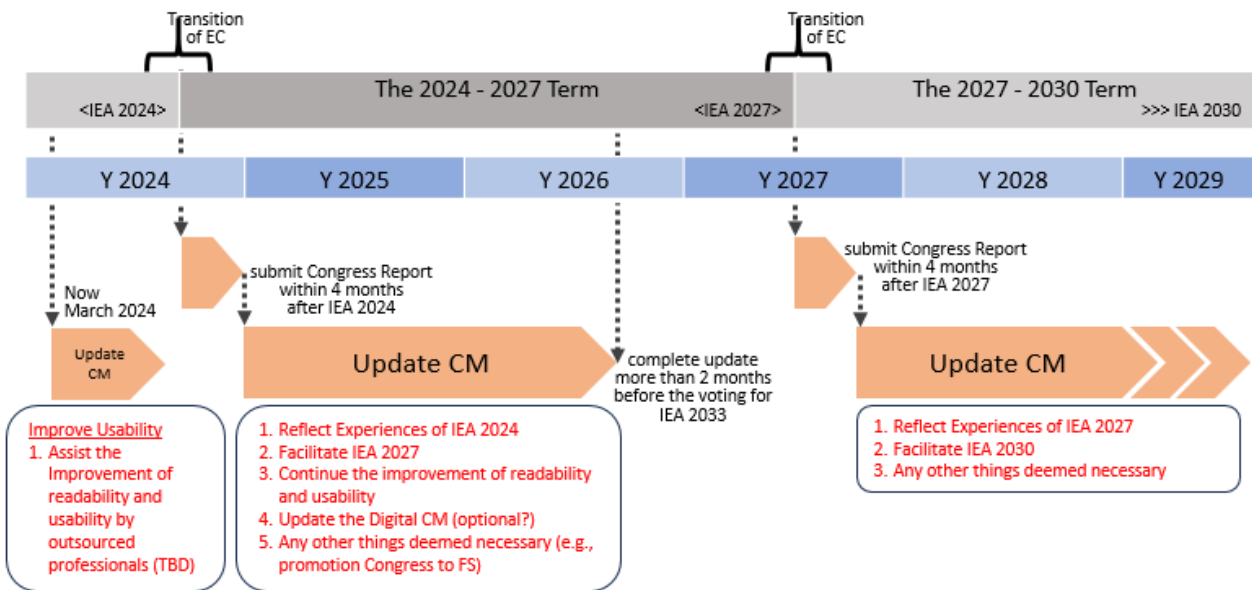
Transition of EC

Transition of EC

<IEA 2024>

The 2024 - 2027 Term

<IEA 2027>

The 2027 - 2030 Term

>>> IEA 2030

| Y 2024 | Y 2025 | Y 2026 | Y 2027 | Y 2028 | Y 2029 |
|---|---|---|---|---|---|

Now March 2024

submit Congress Report within 4 months after IEA 2024

submit Congress Report within 4 months after IEA 2027

Update CM

Update CM

complete update more than 2 months before the voting for IEA 2033

Update CM

Improve Usability
1. Assist the Improvement of readability and usability by outsourced professionals (TBD)

1. Reflect Experiences of IEA 2024
2. Facilitate IEA 2027
3. Continue the improvement of readability and usability
4. Update the Digital CM (optional?)
5. Any other things deemed necessary (e.g., promotion Congress to FS)

1. Reflect Experiences of IEA 2027
2. Facilitate IEA 2030
3. Any other things deemed necessary